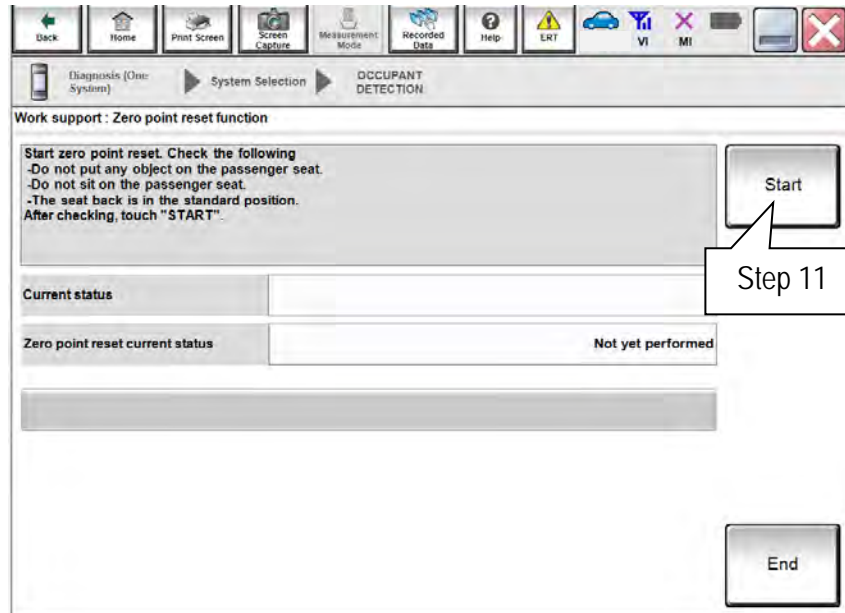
Back Home Print Screen Screen Capture Measurement Mode Recorded Data Help ERT VI MI

Diagnosis (One System) System Selection OCCUPANT DETECTION

Work support : Zero point reset function

Start zero point reset. Check the following
-Do not put any object on the passenger seat.
-Do not sit on the passenger seat.
-The seat back is in the standard position.
After checking, touch "START".

Start

Step 11

| Current status | |
|---|---|
| Zero point reset current status | Not yet performed |

End